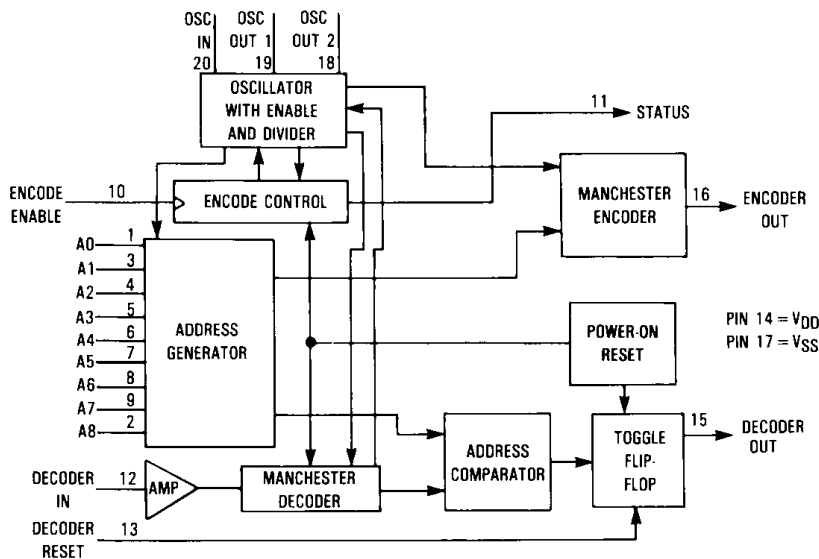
OSC IN 20

OSC OUT 1 19

OSC OUT 2 18

OSCILLATOR WITH ENABLE AND DIVIDER

11 STATUS

ENCODE ENABLE 10

ENCODE CONTROL

MANCHESTER ENCODER

16 ENCODER OUT

A0 1
A1 3
A2 4
A3 5
A4 6
A5 7
A6 8
A7 9
A8 2

ADDRESS GENERATOR

POWER-ON RESET

PIN 14 = $V_{DD}$
PIN 17 = $V_{SS}$

ADDRESS COMPARATOR

TOGGLE FLIP-FLOP

15 DECODER OUT

DECODER IN 12

AMP

MANCHESTER DECODER

DECODER RESET 13